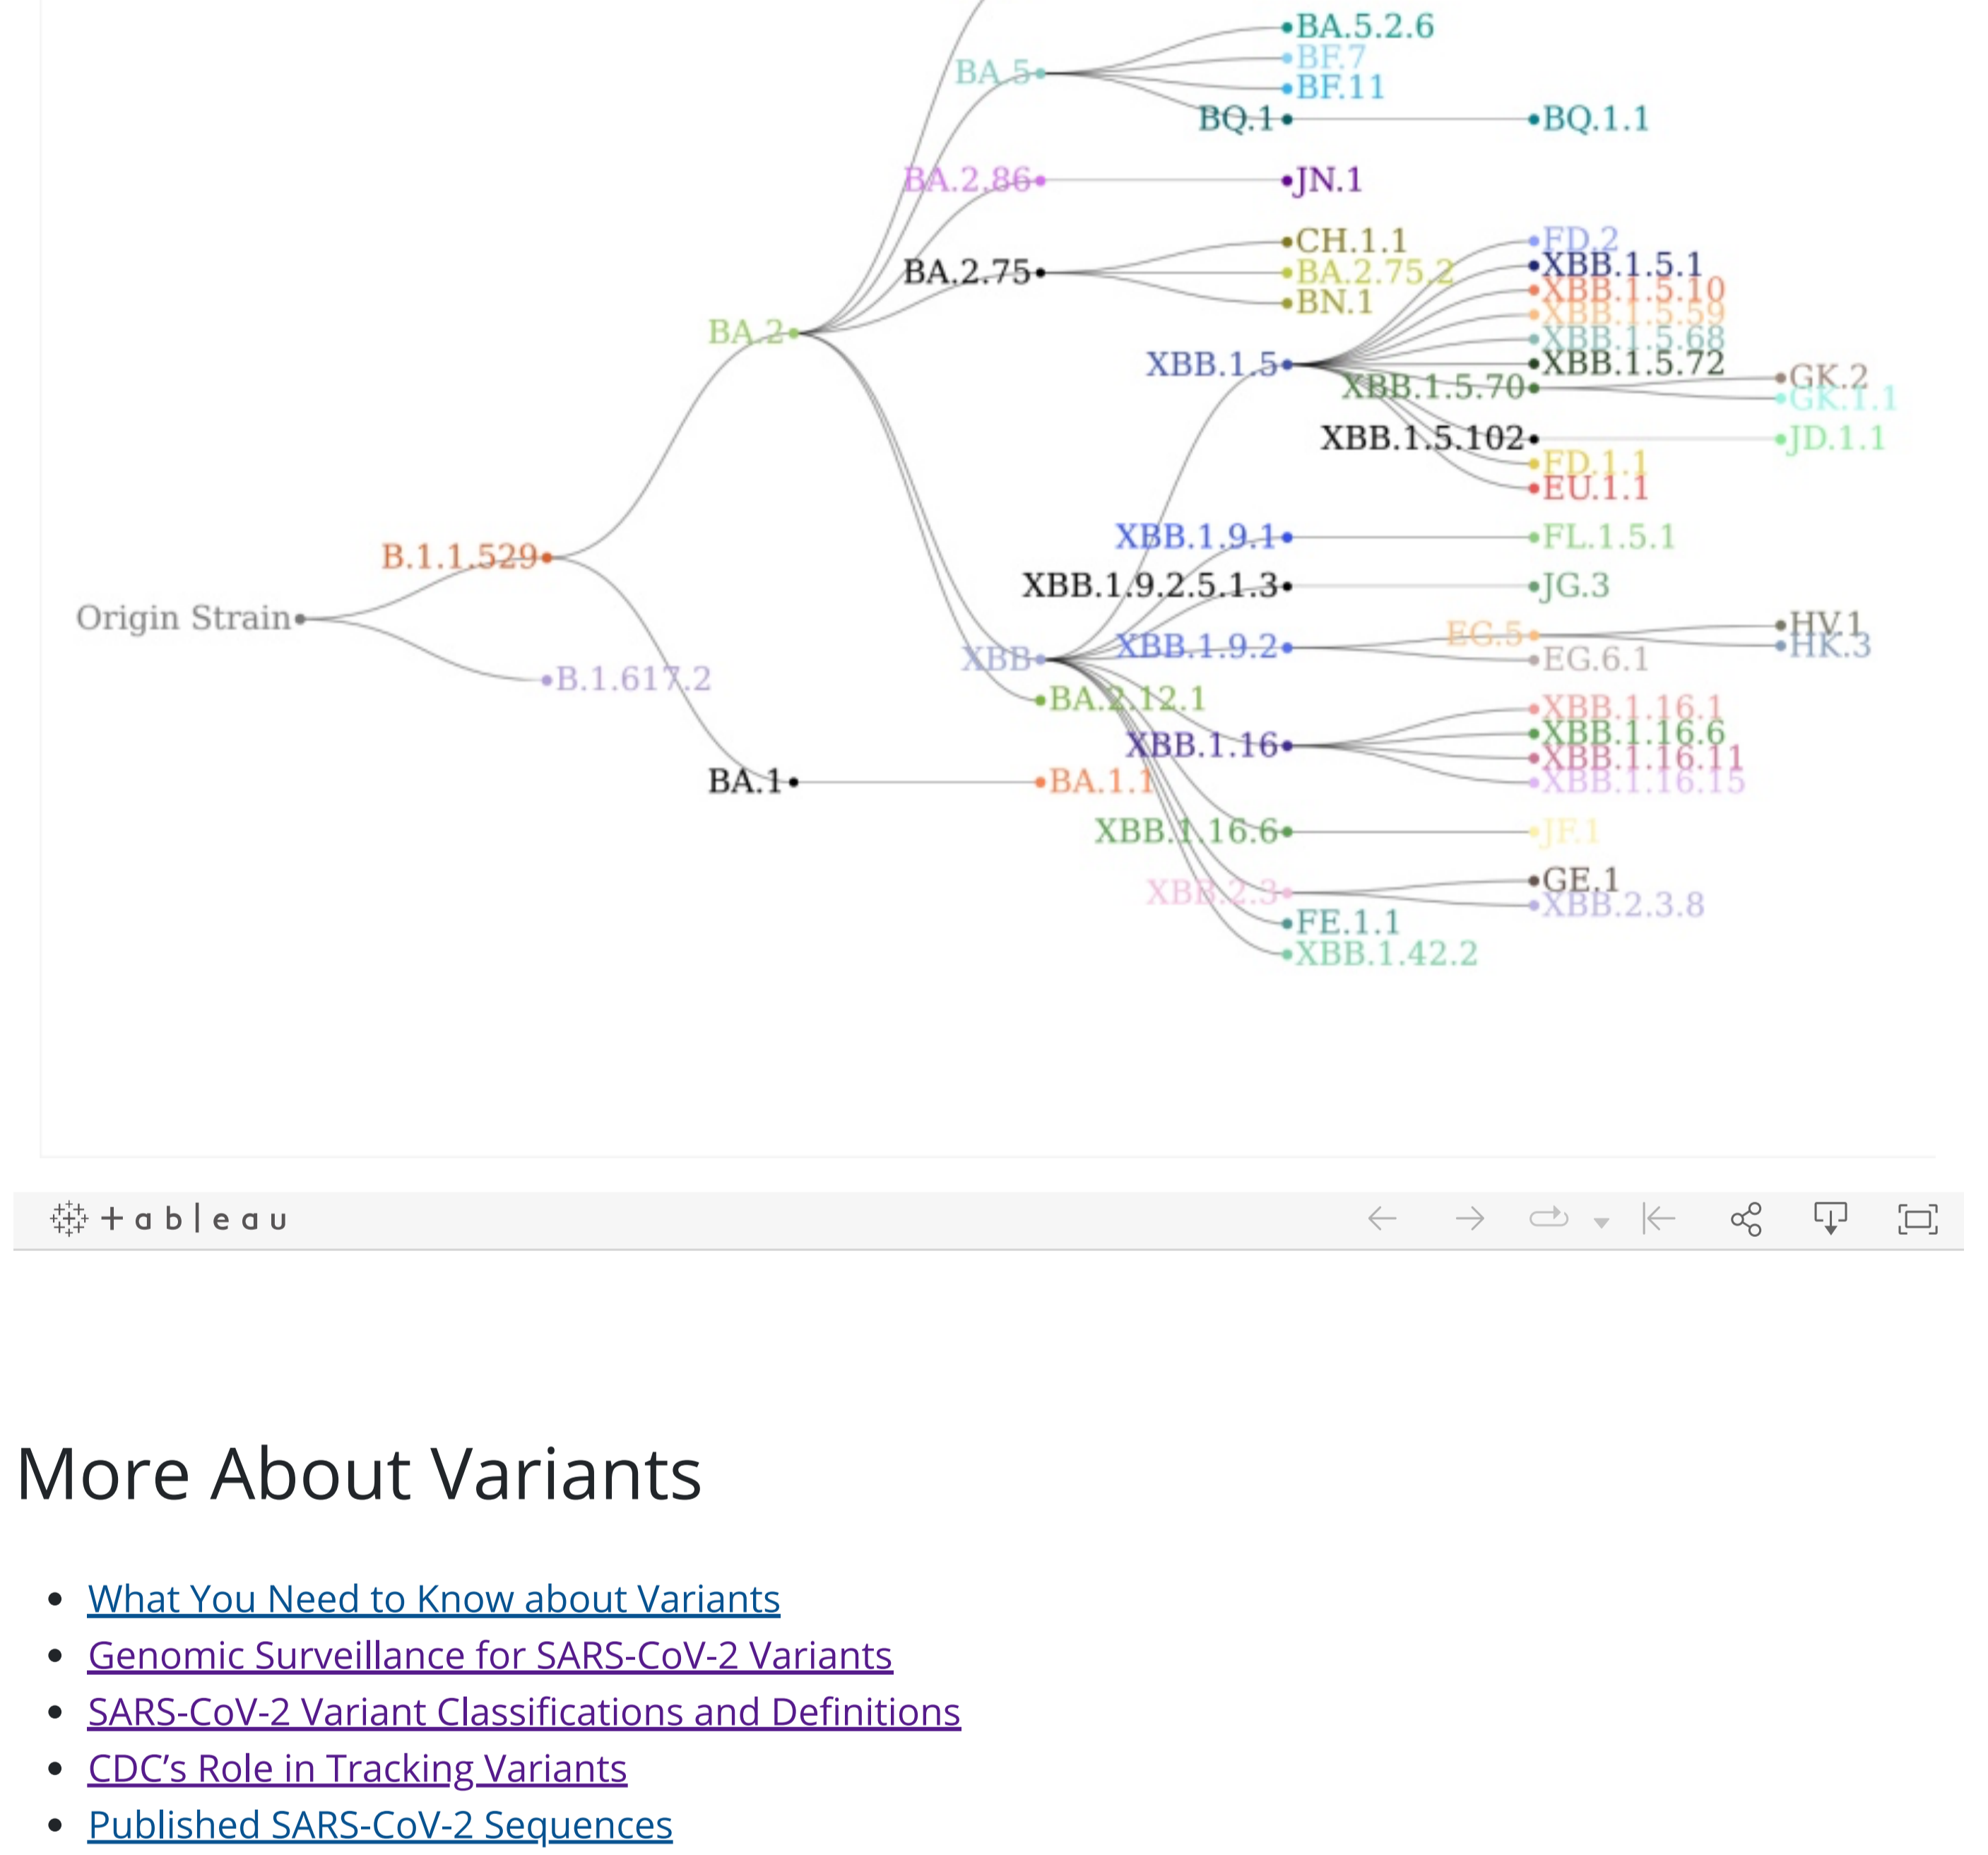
BA.5.2.6
BA.5
BF.7
BF.11
BQ.1
BQ.1.1
BA.2.86
JN.1
CH.1.1
BA.2.75
BA.2.75.2
BN.1
FD.2
XBB.1.5.1
BA.2
XBB.1.5.10
XBB.1.5.59
XBB.1.5.68
XBB.1.5
XBB.1.5.72
XBB.1.5.70
GK.2
GK.1.1
XBB.1.5.102
JD.1.1
FD.1.1
EU.1.1
XBB.1.9.1
FL.1.5.1
B.1.1.529
XBB.1.9.2.5.1.3
JG.3
Origin Strain
EG.5
HV.1
XBB.1.9.2
HK.3
B.1.617.2
XBB
EG.6.1
BA.2.12.1
XBB.1.16.1
XBB.1.16.6
XBB.1.16
XBB.1.16.11
XBB.1.16.15
BA.1
BA.1.1
XBB.1.16.6
JF.1
GE.1
XBB.2.3
XBB.2.3.8
FE.1.1
XBB.1.42.2

+ a b | e a u

More About Variants

- What You Need to Know about Variants
- Genomic Surveillance for SARS-CoV-2 Variants
- SARS-CoV-2 Variant Classifications and Definitions
- CDC's Role in Tracking Variants
- Published SARS-CoV-2 Sequences